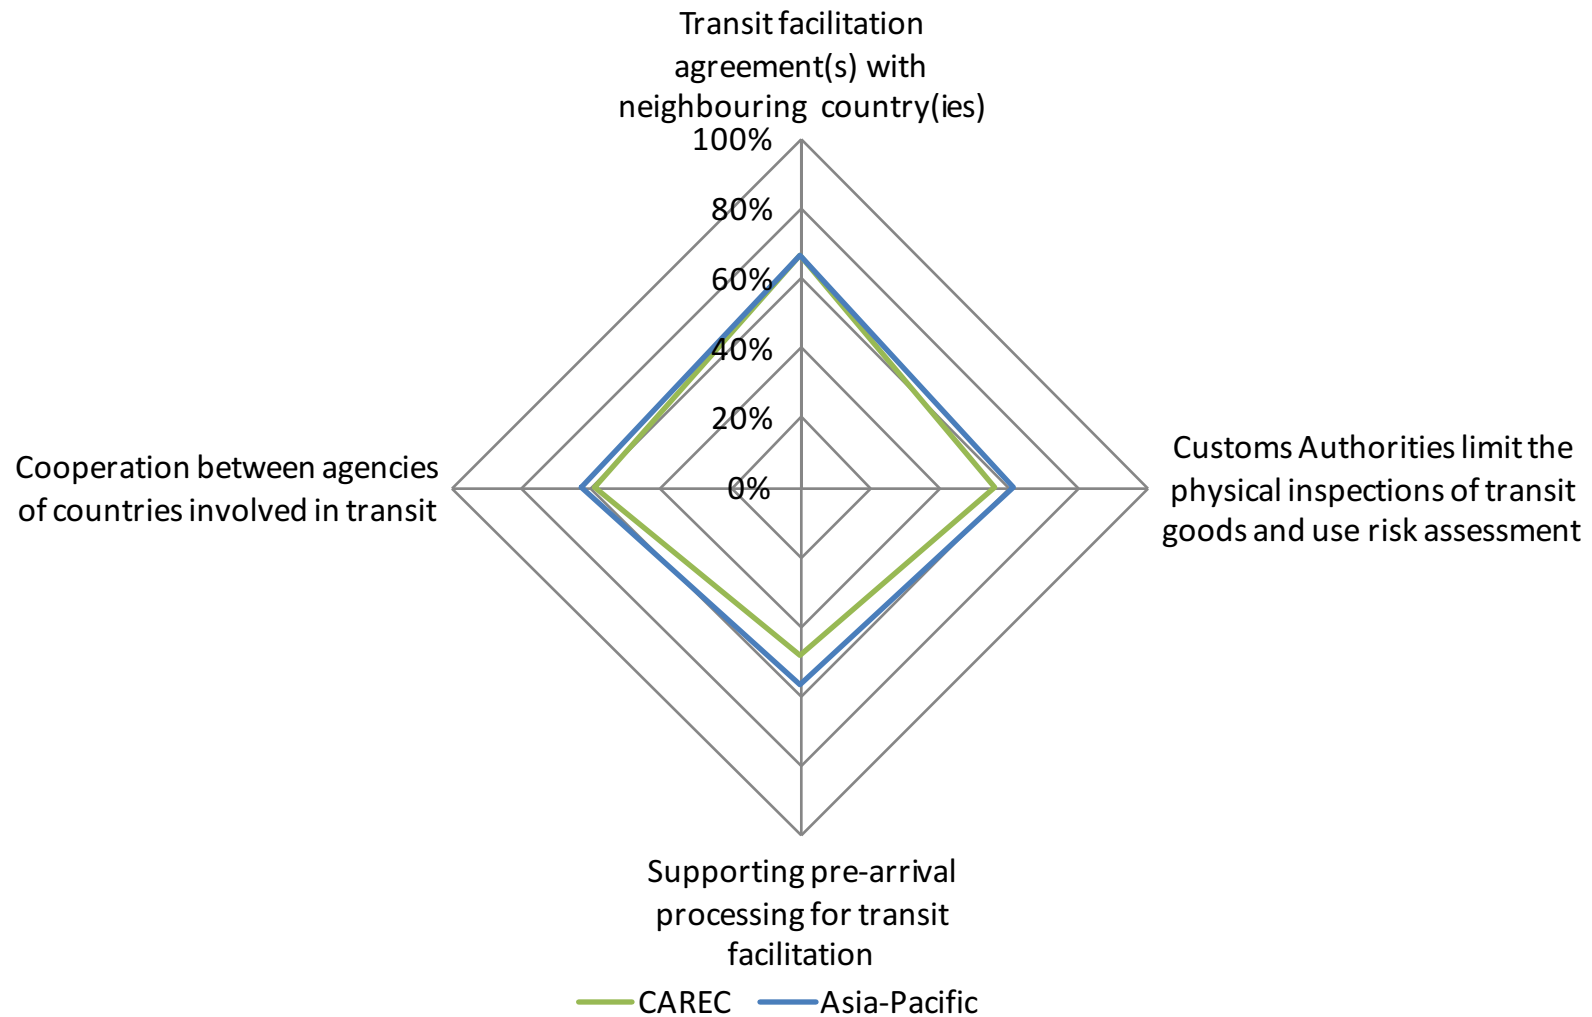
Transit facilitation agreement(s) with neighbouring country(ies)

100%
80%
60%
40%
20%
0%

Customs Authorities limit the physical inspections of transit goods and use risk assessment

Supporting pre-arrival processing for transit facilitation

Cooperation between agencies of countries involved in transit

CAREC
Asia-Pacific